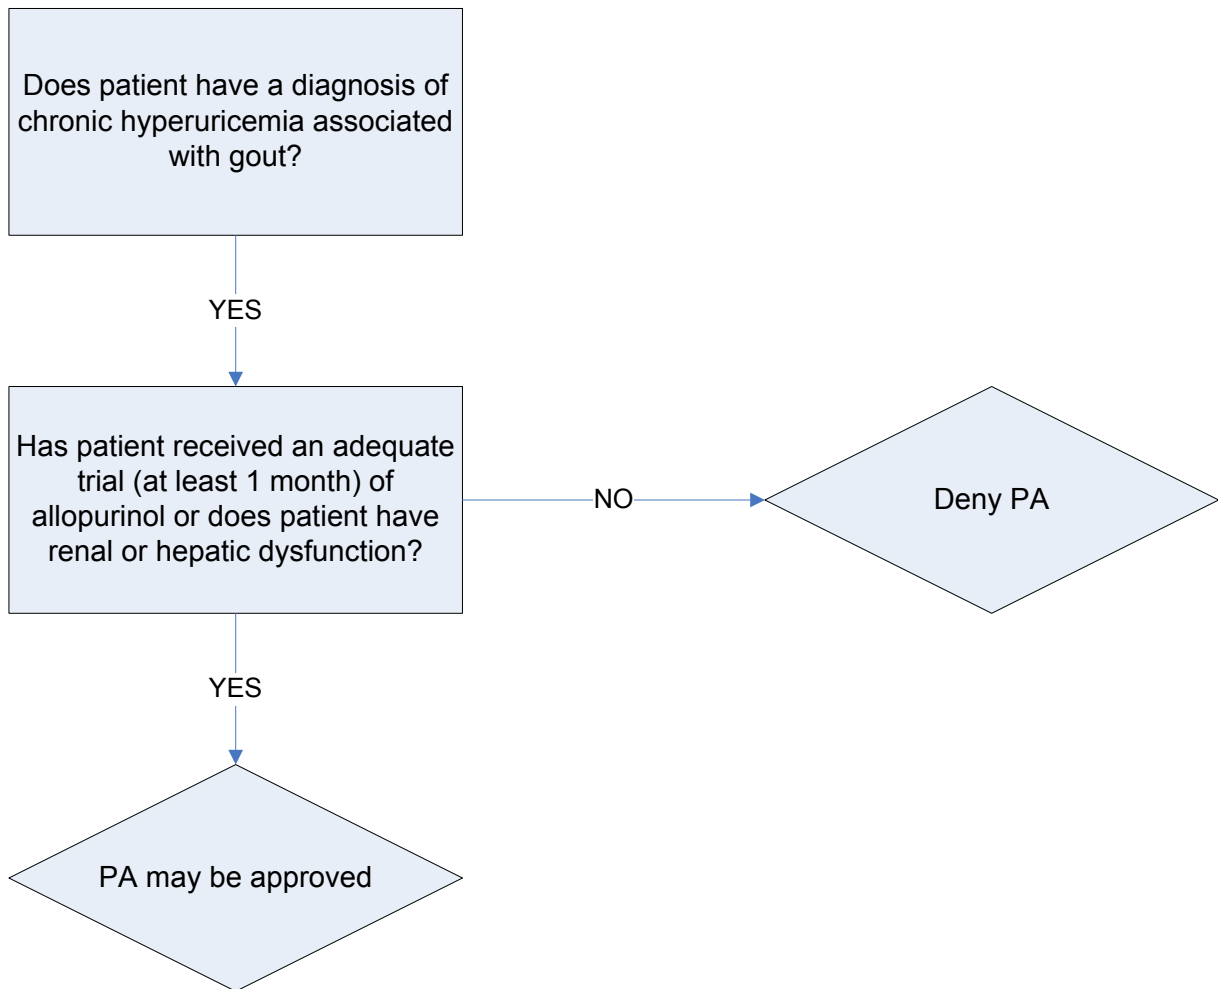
Does patient have a diagnosis of chronic hyperuricemia associated with gout?

YES

Has patient received an adequate trial (at least 1 month) of allopurinol or does patient have renal or hepatic dysfunction?

NO

Deny PA

YES

PA may be approved